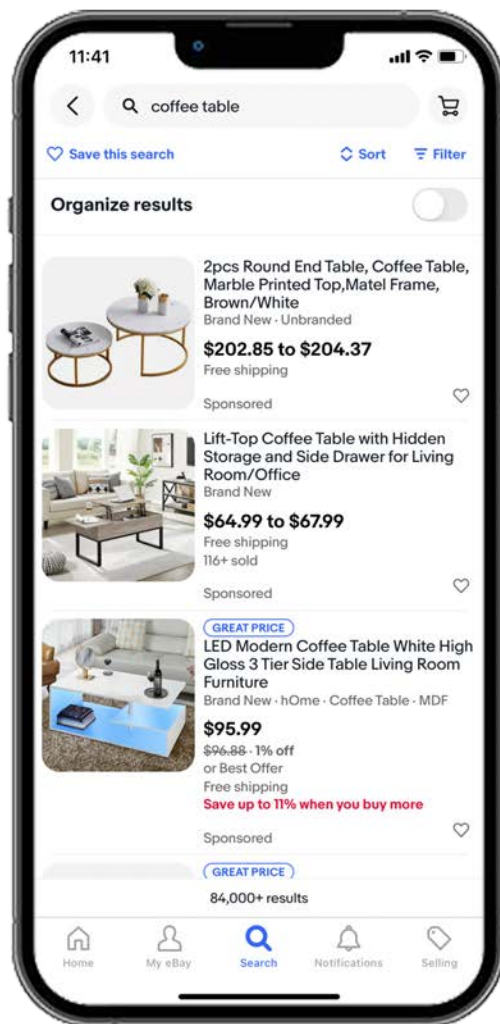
11:41

coffee table

Save this search

Sort

Filter

Organize results

2pcs Round End Table, Coffee Table, Marble Printed Top,Matel Frame, Brown/White

Brand New · Unbranded

$202.85 to $204.37

Free shipping

Sponsored

Lift-Top Coffee Table with Hidden Storage and Side Drawer for Living Room/Office

Brand New

$64.99 to $67.99

Free shipping

116+ sold

Sponsored

GREAT PRICE

LED Modern Coffee Table White High Gloss 3 Tier Side Table Living Room Furniture

Brand New · hOme · Coffee Table · MDF

$95.99

~~$96.88~~ · 1% off

or Best Offer

Free shipping

Save up to 11% when you buy more

Sponsored

GREAT PRICE

84,000+ results

Home

My eBay

Search

Notifications

Selling